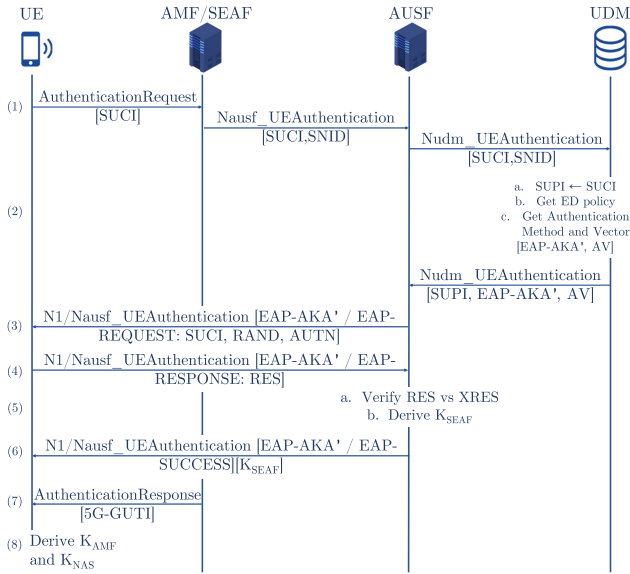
UE

AMF/SEAF

AUSF

UDM

(1)

AuthenticationRequest [SUCI]

Nausf_UEAuthentication [SUCI,SNID]

Nudm_UEAuthentication [SUCI,SNID]

(2)

a. SUPI ← SUCI
b. Get ED policy
c. Get Authentication Method and Vector [EAP-AKA', AV]

Nudm_UEAuthentication [SUPI, EAP-AKA', AV]

(3)

N1/Nausf_UEAuthentication [EAP-AKA' / EAP-REQUEST: SUCI, RAND, AUTN]

(4)

N1/Nausf_UEAuthentication [EAP-AKA' / EAP-RESPONSE: RES]

(5)

a. Verify RES vs XRES
b. Derive $K_{SEAF}$

(6)

N1/Nausf_UEAuthentication [EAP-AKA' / EAP-SUCCESS][$K_{SEAF}$]

(7)

AuthenticationResponse [5G-GUTI]

(8)

Derive $K_{AMF}$ and $K_{NAS}$